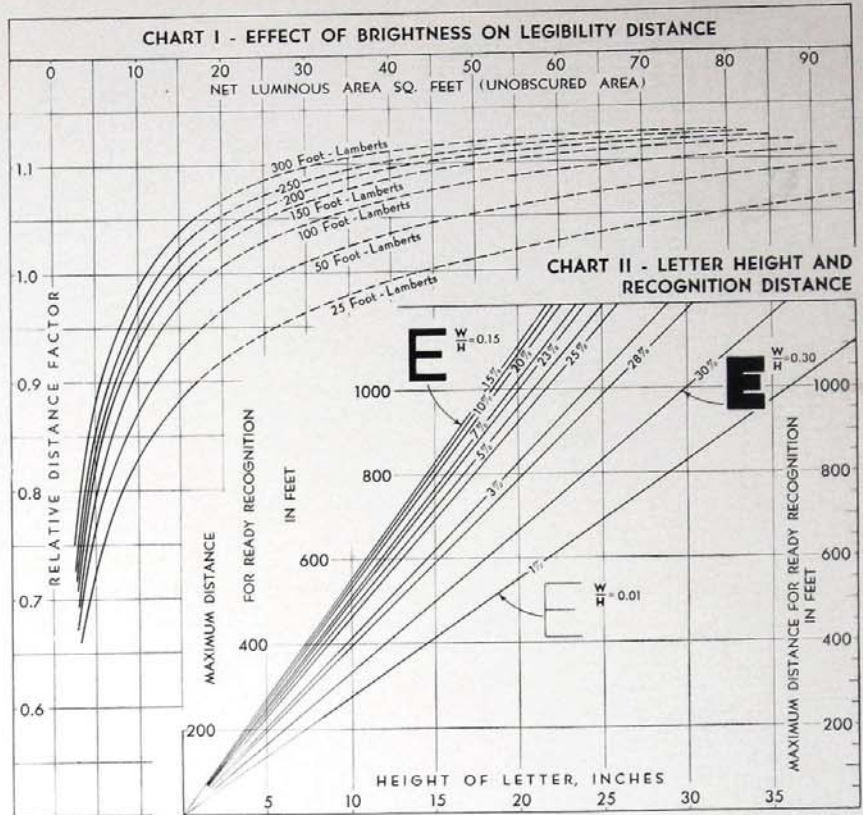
CHART I - EFFECT OF BRIGHTNESS ON LEGIBILITY DISTANCE

0 10 20 30 40 50 60 70 80 90

NET LUMINOUS AREA SQ. FEET (UNOBSCURED AREA)

300 Foot - Lamberts
250
200
150 Foot - Lamberts
100 Foot - Lamberts
50 Foot - Lamberts
25 Foot - Lamberts

1.1
1.0
0.9
0.8
0.7
0.6

RELATIVE DISTANCE FACTOR

CHART II - LETTER HEIGHT AND RECOGNITION DISTANCE

E $\frac{W}{H}=0.15$

E $\frac{W}{H}=0.30$

$\frac{W}{H}=0.01$

10% 15% 20% 23% 25% 28% 30% 7% 5% 3% 1%

MAXIMUM DISTANCE FOR READY RECOGNITION IN FEET

1000
800
600
400
200

MAXIMUM DISTANCE FOR READY RECOGNITION IN FEET

1000
800
600
400
200

HEIGHT OF LETTER, INCHES

5 10 15 20 25 30 35